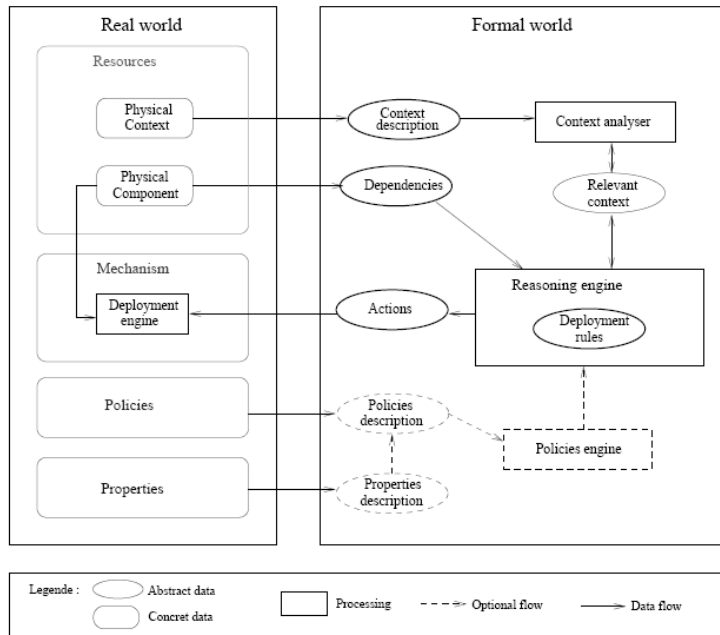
Real world

Resources

Physical Context

Physical Component

Mechanism

Deployment engine

Policies

Properties

Formal world

Context description

Context analyser

Dependencies

Relevant context

Reasoning engine

Actions

Deployment rules

Policies description

Policies engine

Properties description

Legende : Abstract data

Concrete data

Processing

Optional flow

Data flow